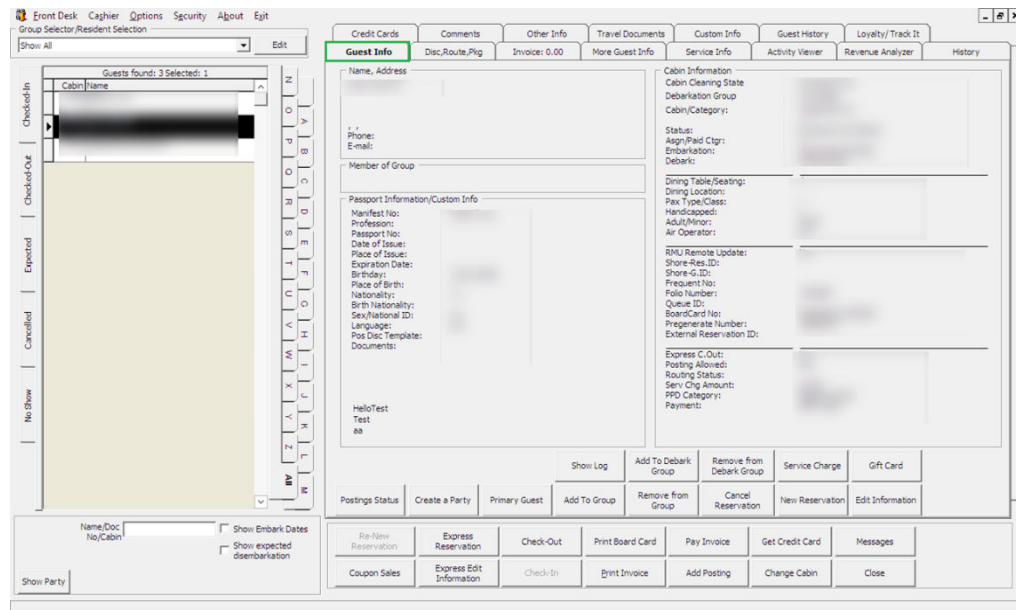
Front Desk Cashier Options Security About Exit

Group Selector/Resident Selection
Show All
Edit

Guests found: 3 Selected: 1
Cabin Name

Checked-In
Checked-Out
Expected
Cancelled
No Show

N O P Q R S T U V W X Y Z All
A B C D E F G H I J K L M

Credit Cards | Comments | Other Info | Travel Documents | Custom Info | Guest History | Loyalty/ Track It
Guest Info | Disc,Route,Pkg | Invoice: 0.00 | More Guest Info | Service Info | Activity Viewer | Revenue Analyzer | History

Name, Address
, ,
Phone:
E-mail:

Member of Group

Passport Information/Custom Info
Manifest No:
Profession:
Passport No:
Date of Issue:
Place of Issue:
Expiration Date:
Birthday:
Place of Birth:
Nationality:
Birth Nationality:
Sex/National ID:
Language:
Pos Disc Template:
Documents:

HelloTest
Test
aa

Cabin Information
Cabin Cleaning State
Debarkation Group
Cabin/Category:

Status:
Asgn/Paid Ctgr:
Embarkation:
Debark:

Dining Table/Seating:
Dining Location:
Pax Type/Class:
Handicapped:
Adult/Minor:
Air Operator:

RMU Remote Update:
Shore-Res.ID:
Shore-G.ID:
Frequent No:
Folio Number:
Queue ID:
BoardCard No:
Pregenerate Number:
External Reservation ID:

Express C.Out:
Posting Allowed:
Routing Status:
Serv Chg Amount:
PPD Category:
Payment:

Show Log | Add To Debark Group | Remove from Debark Group | Service Charge | Gift Card
Postings Status | Create a Party | Primary Guest | Add To Group | Remove from Group | Cancel Reservation | New Reservation | Edit Information

Name/Doc No/Cabin
Show Embark Dates
Show expected disembarkation
Show Party

Re-New Reservation | Express Reservation | Check-Out | Print Board Card | Pay Invoice | Get Credit Card | Messages
Coupon Sales | Express Edit Information | Check-In | Print Invoice | Add Posting | Change Cabin | Close